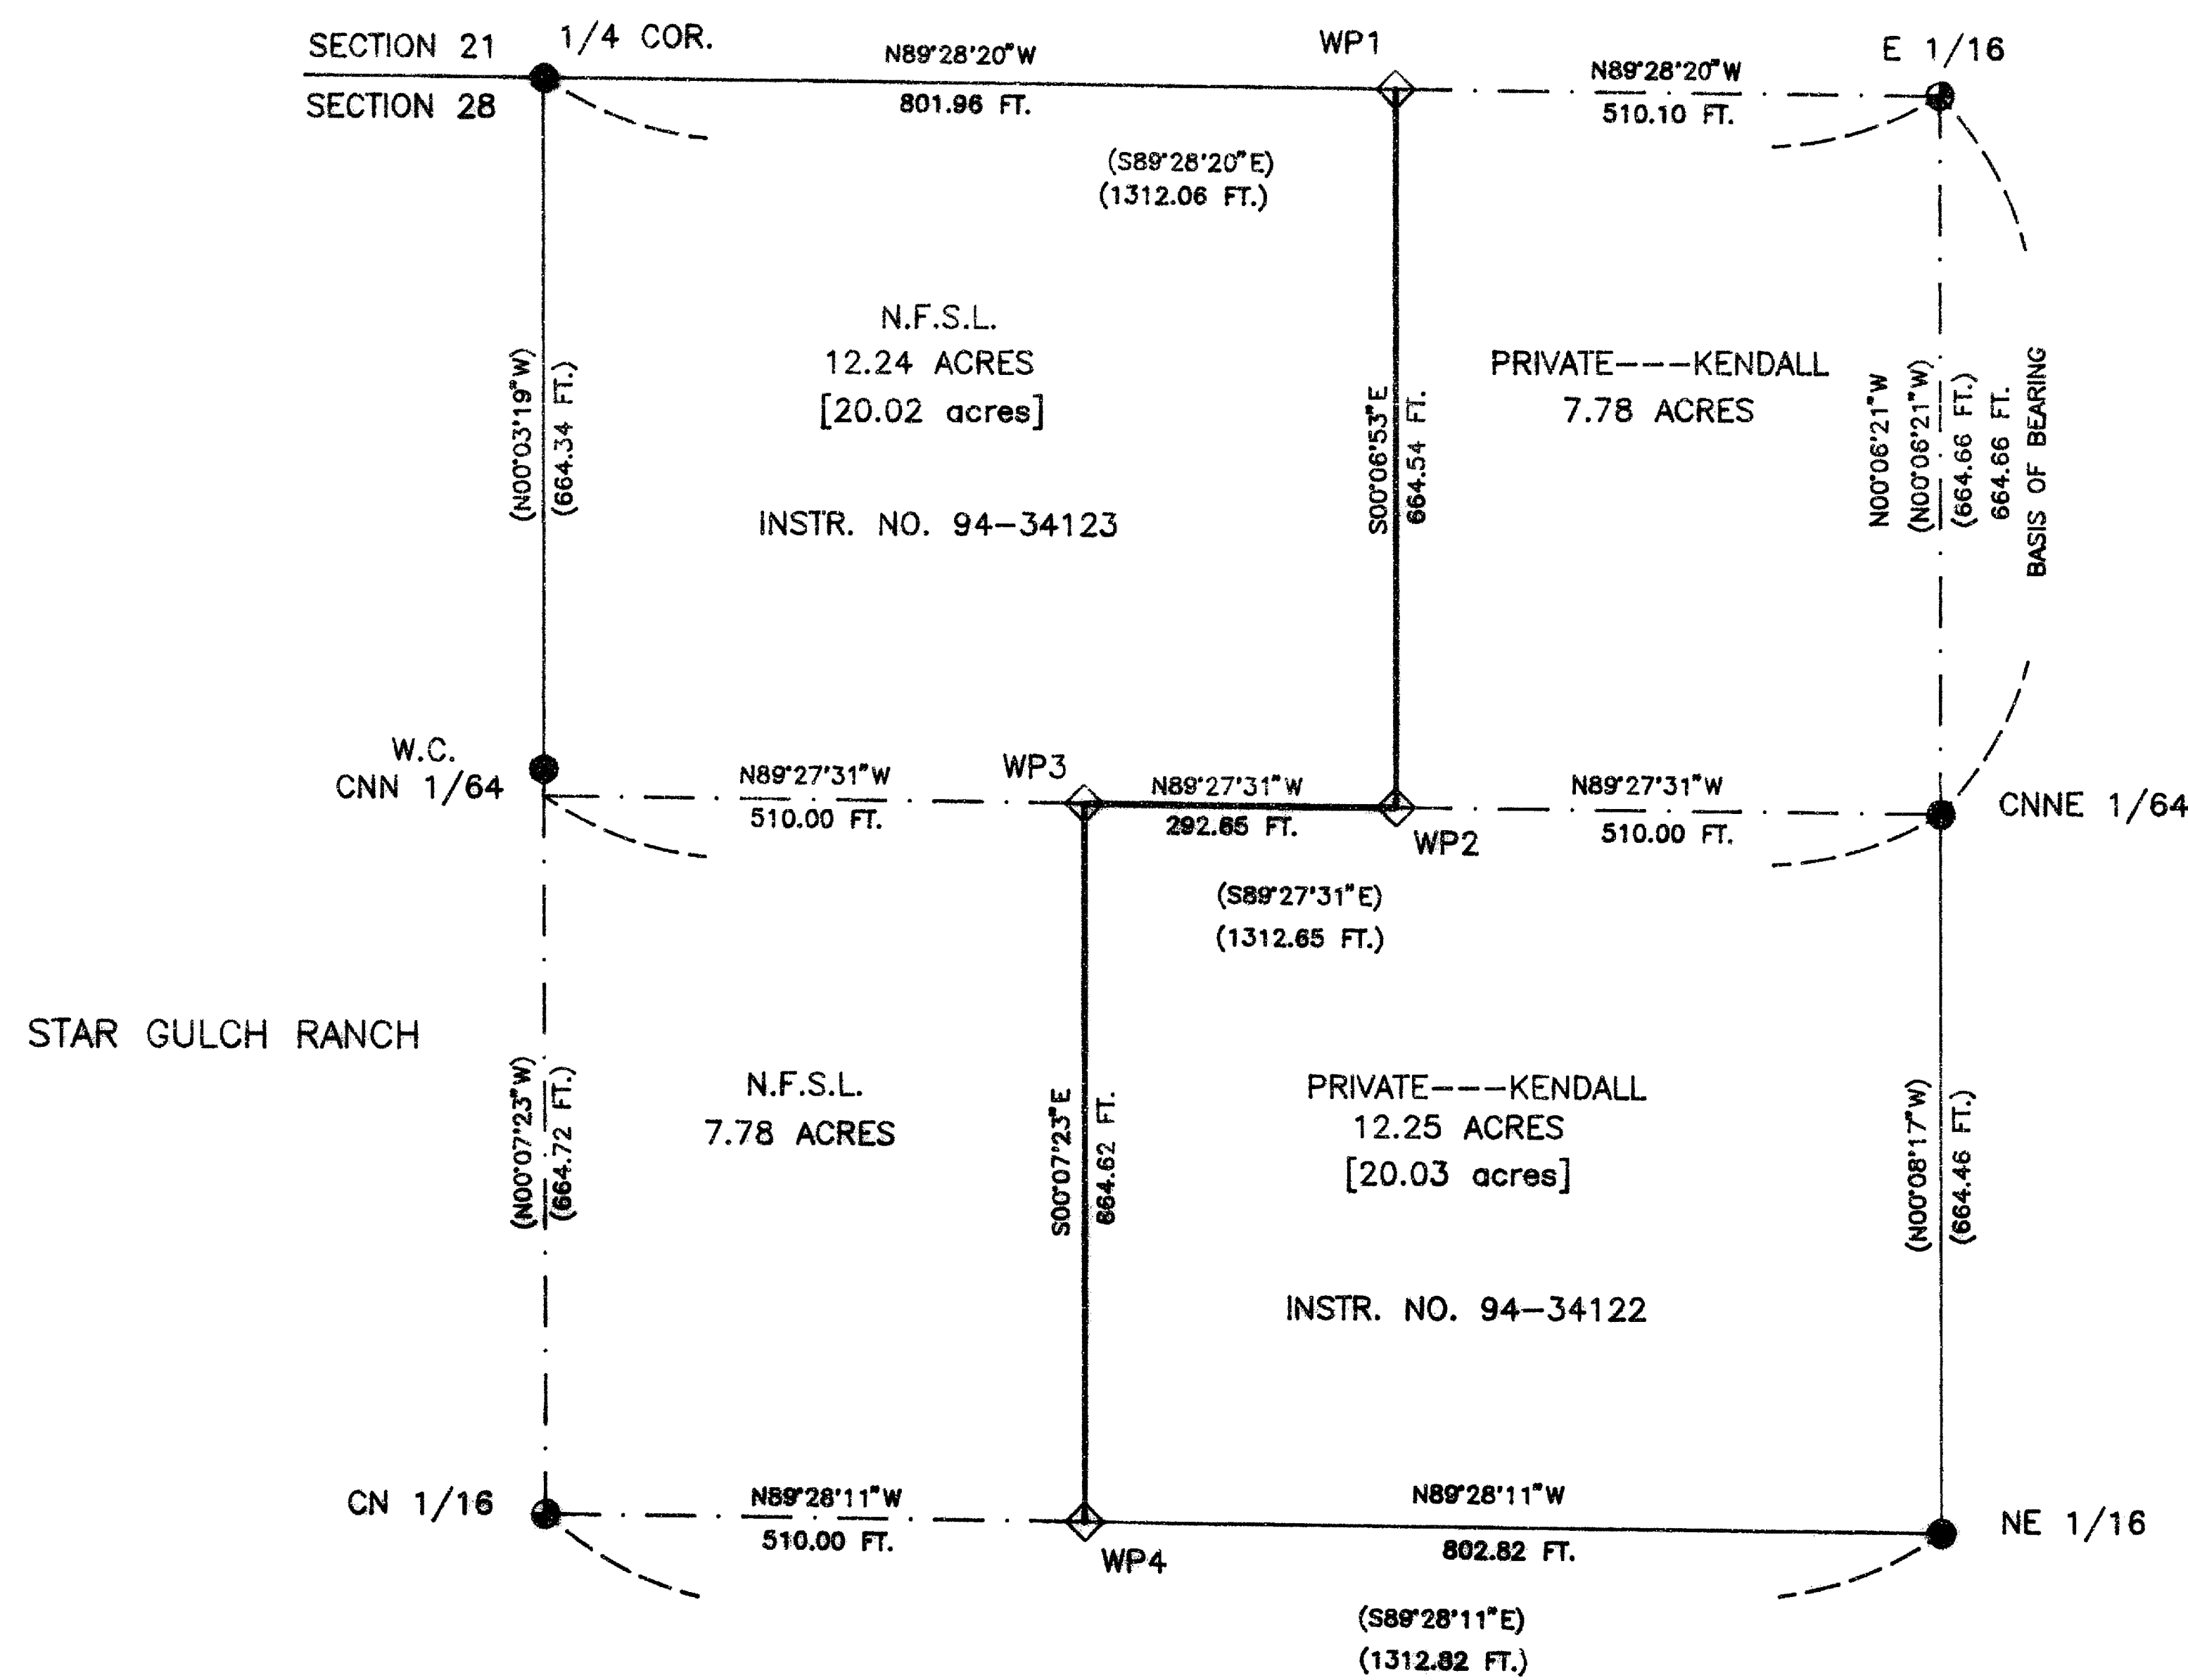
SECTION 21
SECTION 28
1/4 COR.
N89°28'20"W
801.96 FT.
WP1
N89°28'20"W
510.10 FT.
E 1/16
(S89°28'20"E)
(1312.06 FT.)
N.F.S.L.
12.24 ACRES
[20.02 acres]
INSTR. NO. 94-34123
(N00°03'19"W)
(664.34 FT.)
S00°06'53"E
664.54 FT.
PRIVATE---KENDALL
7.78 ACRES
N00°06'21"W
(N00°06'21"W)
(664.66 FT.)
664.66 FT.
BASIS OF BEARING
W.C.
CNN 1/64
N89°27'31"W
510.00 FT.
WP3
N89°27'31"W
292.65 FT.
WP2
N89°27'31"W
510.00 FT.
CNNE 1/64
(S89°27'31"E)
(1312.65 FT.)
STAR GULCH RANCH
(N00°07'23"W)
(664.72 FT.)
N.F.S.L.
7.78 ACRES
S00°07'23"E
664.62 FT.
PRIVATE---KENDALL
12.25 ACRES
[20.03 acres]
INSTR. NO. 94-34122
(N00°08'17"W)
(664.46 FT.)
CN 1/16
N89°28'11"W
510.00 FT.
WP4
N89°28'11"W
802.82 FT.
NE 1/16
(S89°28'11"E)
(1312.82 FT.)